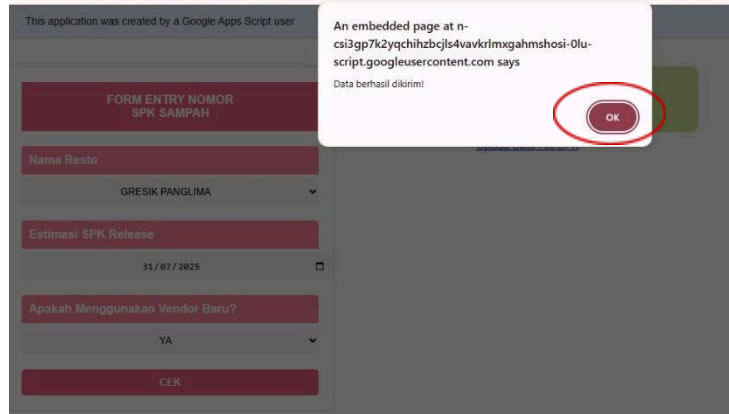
This application was created by a Google Apps Script user

An embedded page at n-csi3gp7k2yqchihzbcjls4vavkrlmxgahmshosi-0lu-script.googleusercontent.com says

Data berhasil dikirim!

OK

FORM ENTRY NOMOR SPK SAMPAH

Nama Resto

GRESIK PANGLIMA

Estimasi SPK Release

31/07/2025

Apakah Menggunakan Vendor Baru?

YA

CEK

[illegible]